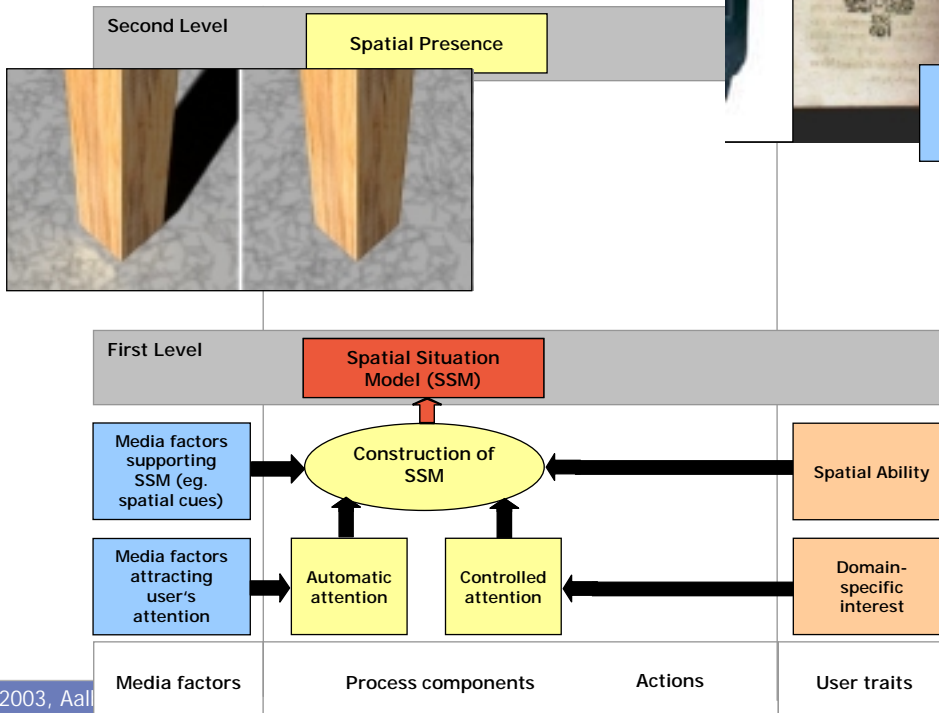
Second Level

Spatial Presence

First Level

Spatial Situation Model (SSM)

Media factors supporting SSM (eg. spatial cues)

Construction of SSM

Spatial Ability

Media factors attracting user's attention

Automatic attention

Controlled attention

Domain-specific interest

2003, Aal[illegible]

Media factors

Process components

Actions

User traits